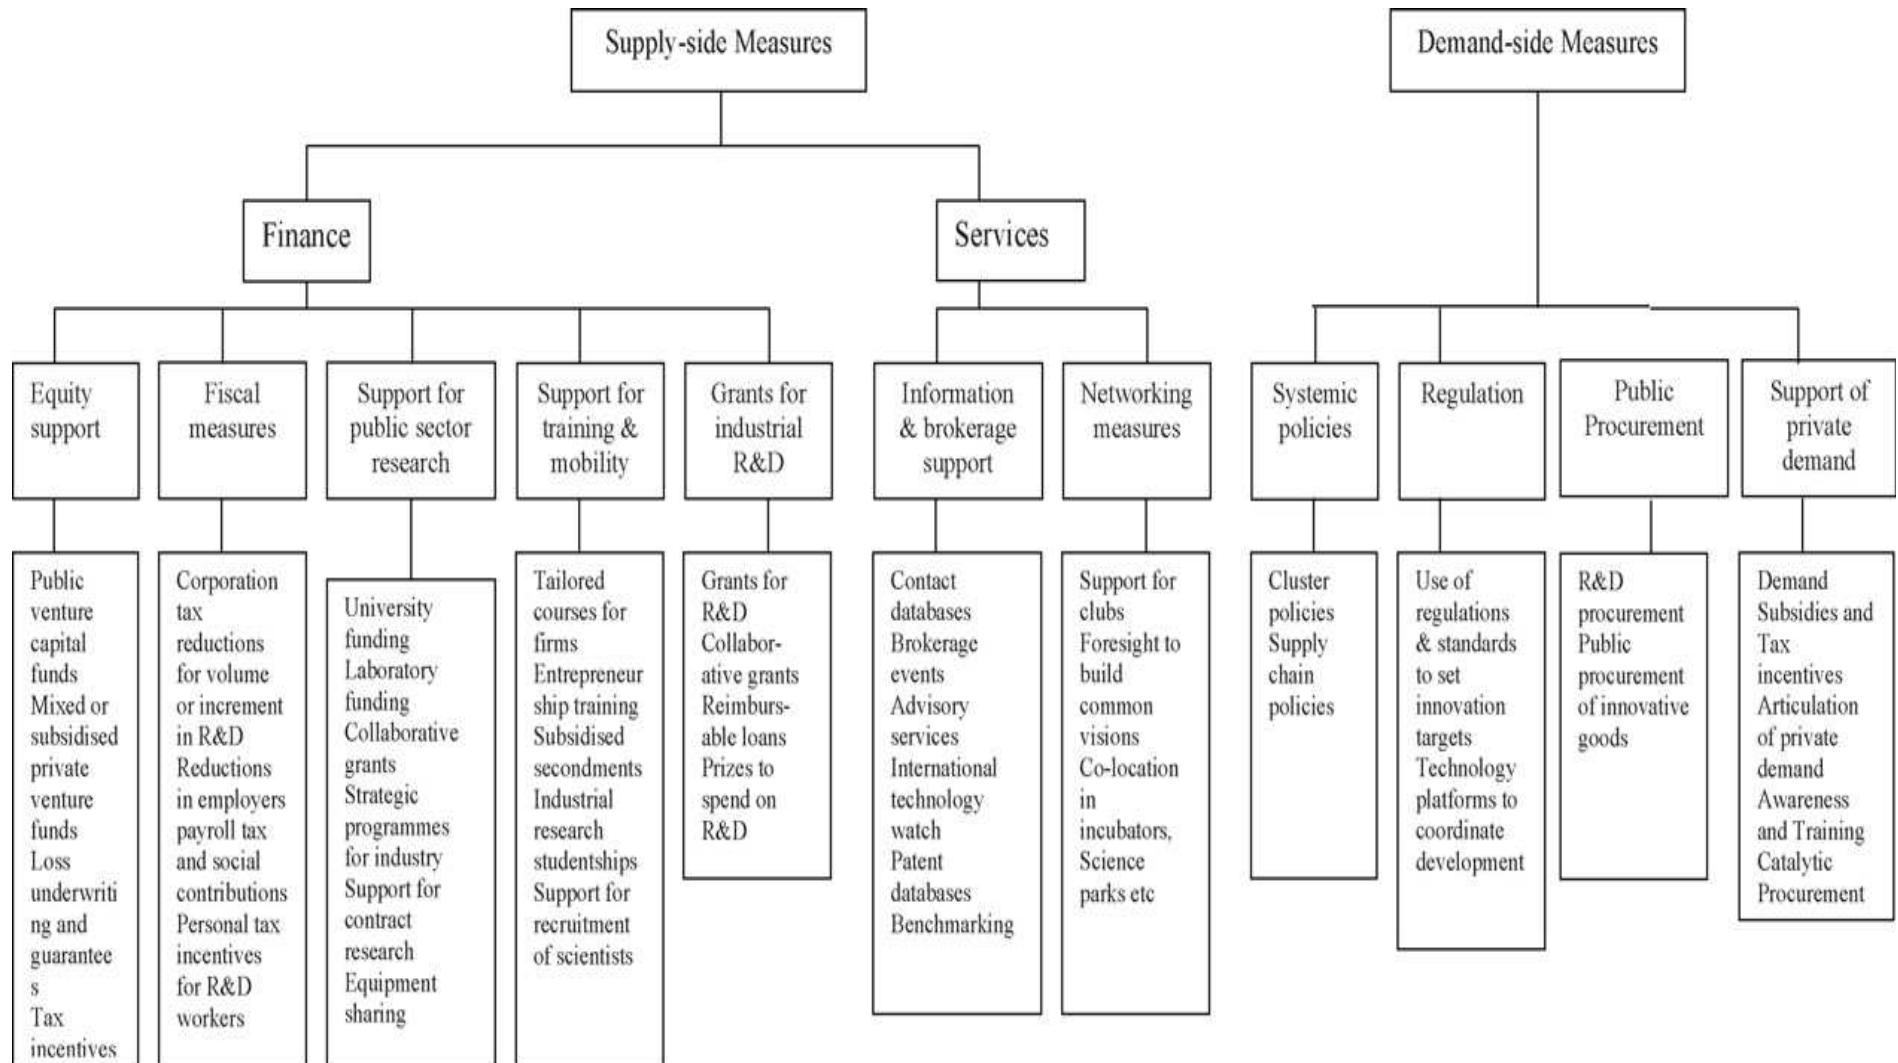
Supply-side Measures

Demand-side Measures

Finance

Services

Equity support

Fiscal measures

Support for public sector research

Support for training & mobility

Grants for industrial R&D

Information & brokerage support

Networking measures

Systemic policies

Regulation

Public Procurement

Support of private demand

Public venture capital funds
Mixed or subsidised private venture funds
Loss underwriting and guarantees
Tax incentives

Corporation tax reductions for volume or increment in R&D
Reductions in employers payroll tax and social contributions
Personal tax incentives for R&D workers

University funding
Laboratory funding
Collaborative grants
Strategic programmes for industry
Support for contract research
Equipment sharing

Tailored courses for firms
Entrepreneurship training
Subsidised secondments
Industrial research studentships
Support for recruitment of scientists

Grants for R&D
Collaborative grants
Reimbursable loans
Prizes to spend on R&D

Contact databases
Brokerage events
Advisory services
International technology watch
Patent databases
Benchmarking

Support for clubs
Foresight to build common visions
Co-location in incubators, Science parks etc

Cluster policies
Supply chain policies

Use of regulations & standards to set innovation targets
Technology platforms to coordinate development

R&D procurement
Public procurement of innovative goods

Demand Subsidies and Tax incentives
Articulation of private demand
Awareness and Training
Catalytic Procurement